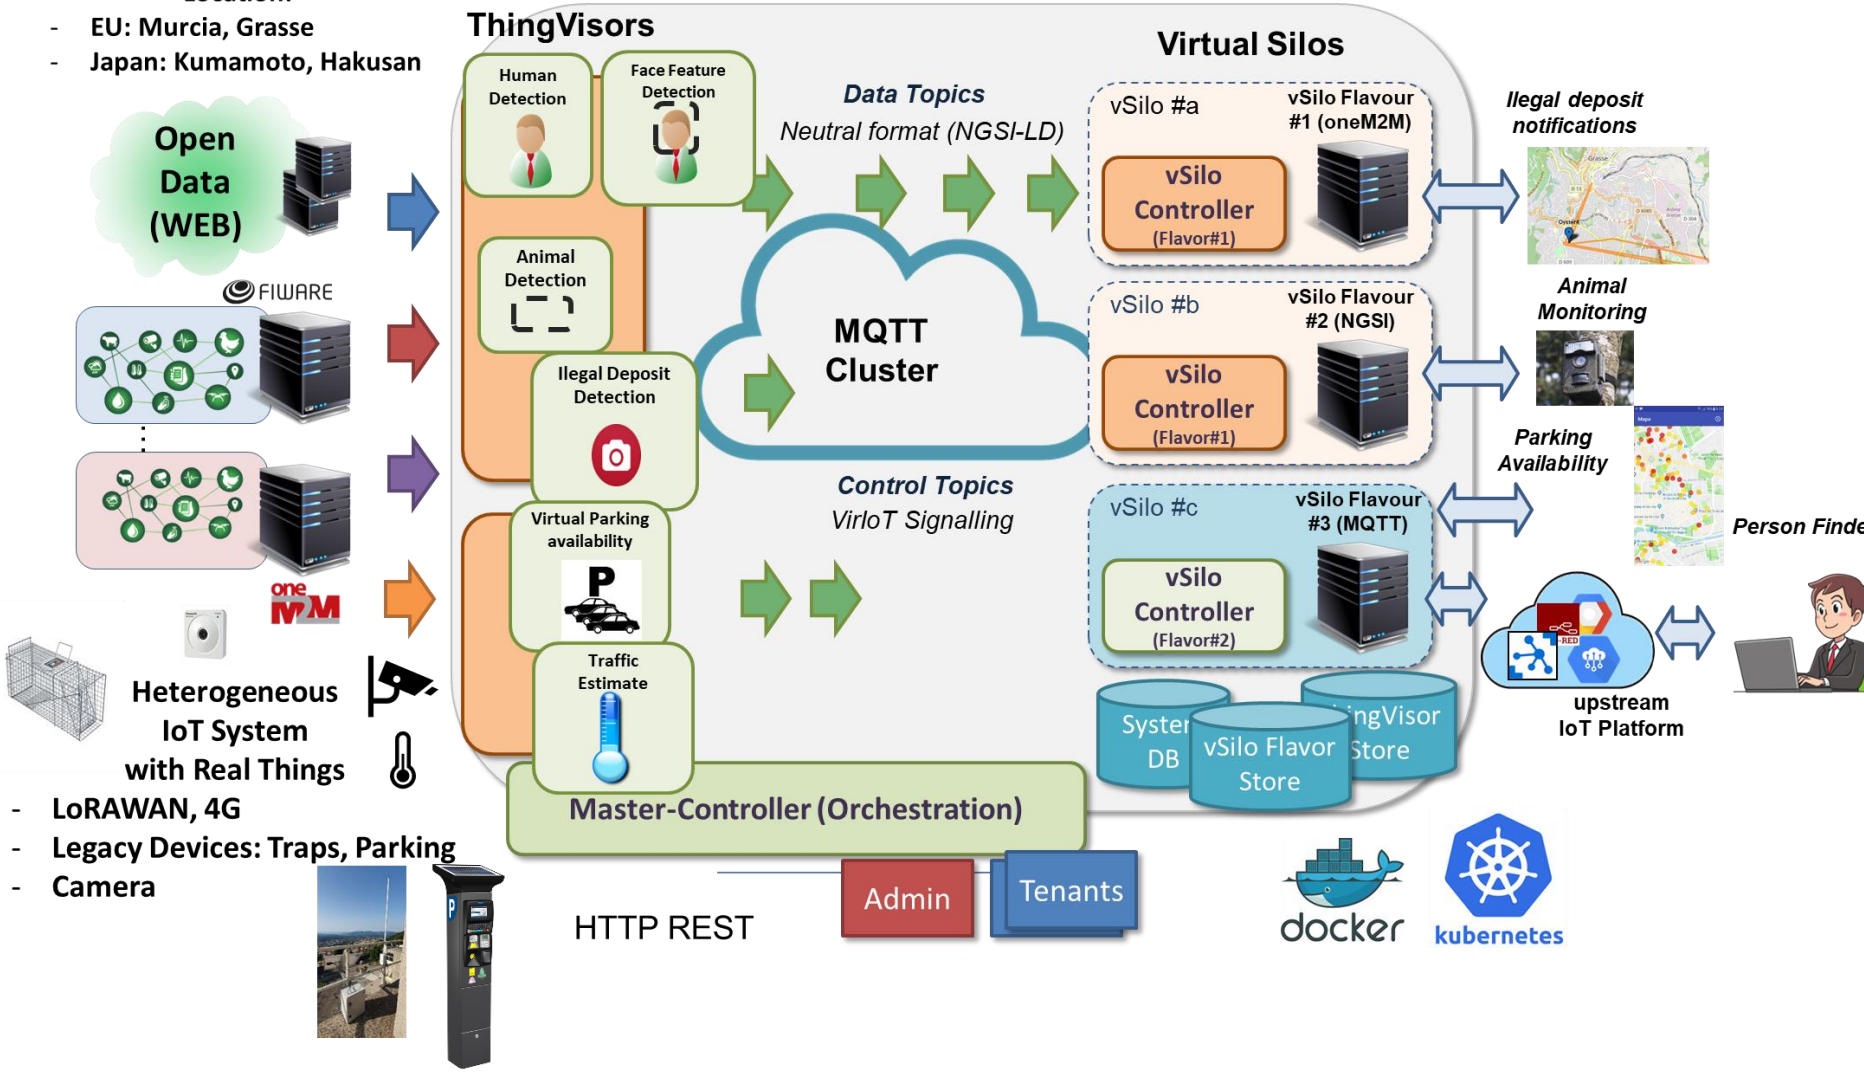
- EU: Murcia, Grasse
- Japan: Kumamoto, Hakusan

Open Data (WEB)

FIWARE

ThingVisors

Human Detection

Face Feature Detection

Animal Detection

Ilegal Deposit Detection

Virtual Parking availability

Traffic Estimate

Data Topics
Neutral format (NGSI-LD)

MQTT Cluster

Control Topics
VirIoT Signalling

Virtual Silos

vSilo #a
vSilo Flavour #1 (oneM2M)
vSilo Controller (Flavor#1)

vSilo #b
vSilo Flavour #2 (NGSI)
vSilo Controller (Flavor#1)

vSilo #c
vSilo Flavour #3 (MQTT)
vSilo Controller (Flavor#2)

Ilegal deposit notifications

Animal Monitoring

Parking Availability

Person Finde

upstream IoT Platform

Syster DB

vSilo Flavor Store

ingVisor Store

Heterogeneous IoT System with Real Things
- LoRAWAN, 4G
- Legacy Devices: Traps, Parking
- Camera

Master-Controller (Orchestration)

HTTP REST

Admin

Tenants

docker

kubernetes